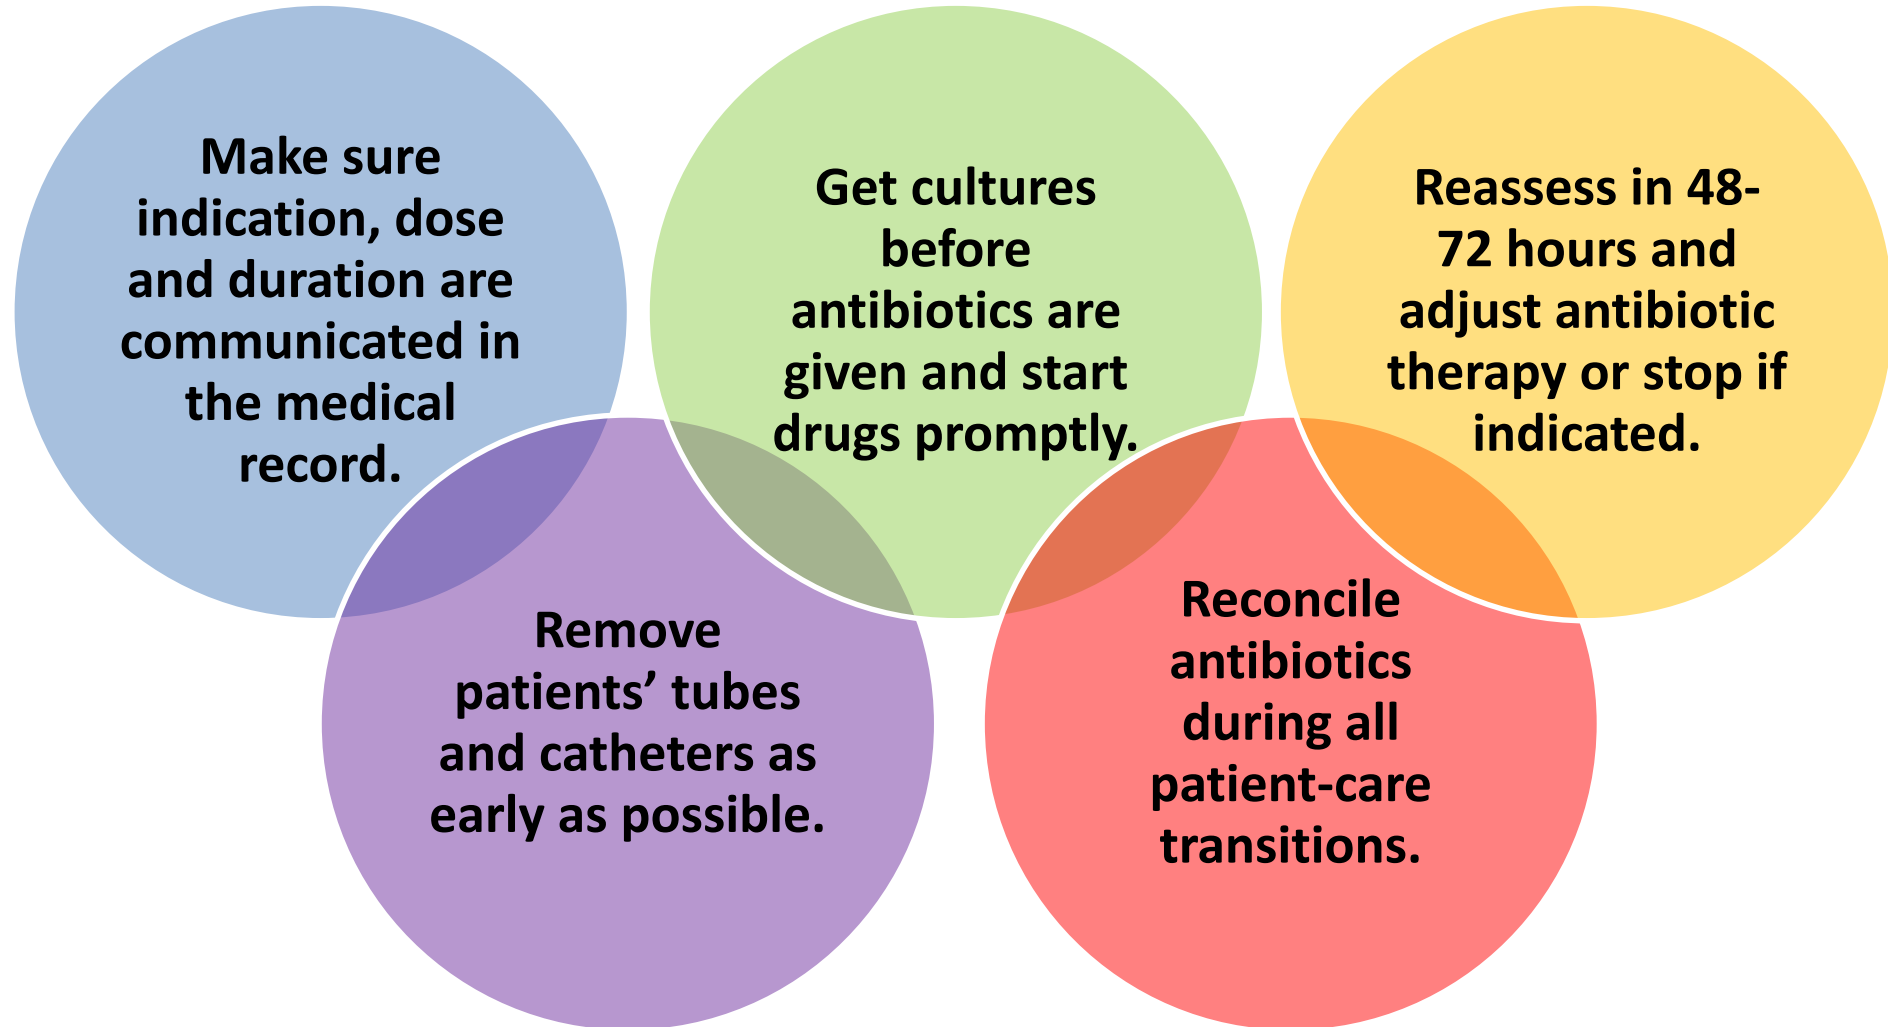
Make sure indication, dose and duration are communicated in the medical record.

Get cultures before antibiotics are given and start drugs promptly.

Reassess in 48-72 hours and adjust antibiotic therapy or stop if indicated.

Remove patients’ tubes and catheters as early as possible.

Reconcile antibiotics during all patient-care transitions.